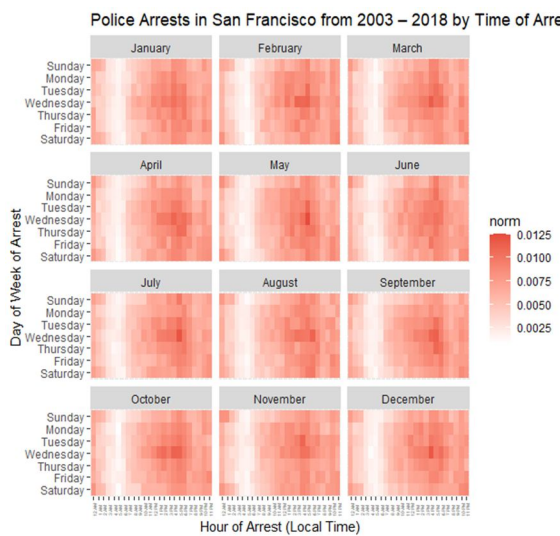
Police Arrests in San Francisco from 2003 – 2018 by Time of Arr

January
February
March
April
May
June
July
August
September
October
November
December

Sunday
Monday
Tuesday
Wednesday
Thursday
Friday
Saturday

Day of Week of Arrest

norm
0.0125
0.0100
0.0075
0.0050
0.0025

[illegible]

Hour of Arrest (Local Time)